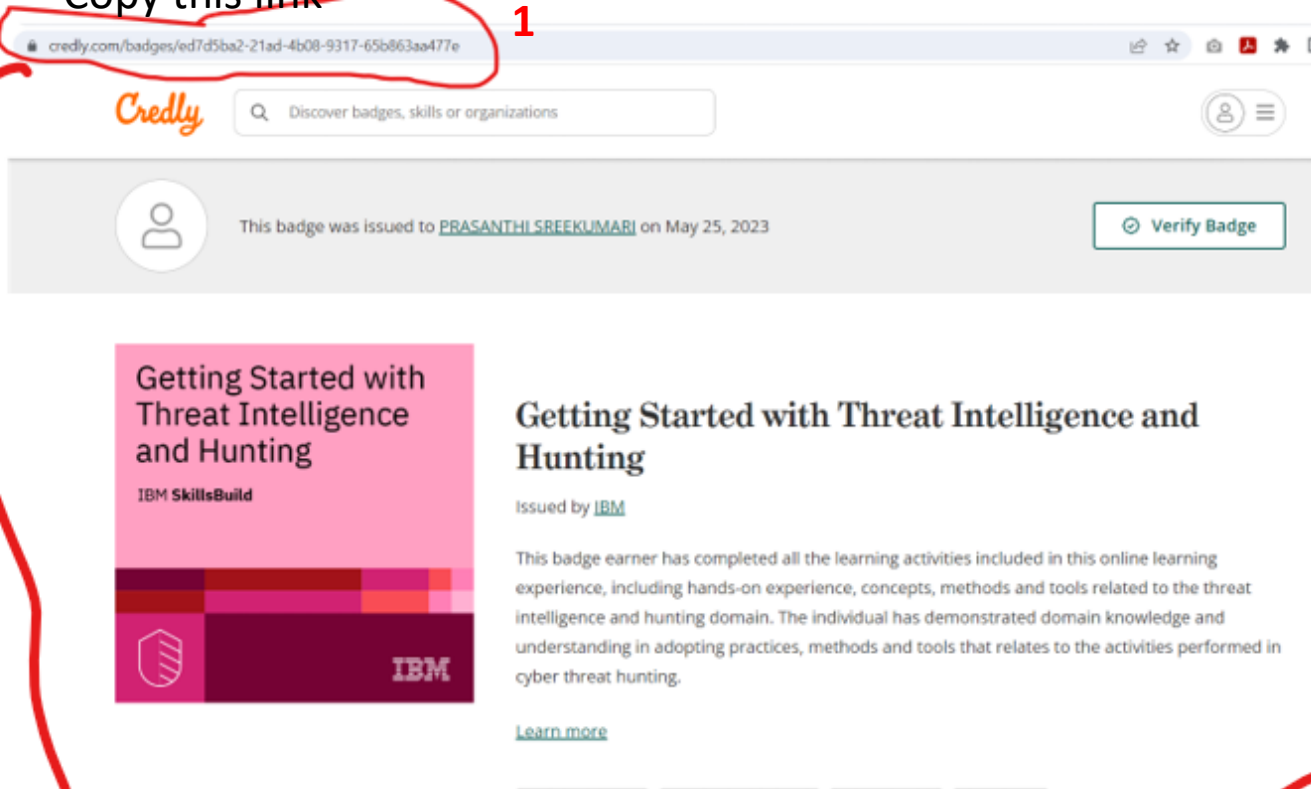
Copy this link

1

credly.com/badges/ed7d5ba2-21ad-4b08-9317-65b863aa477e

Credly

Discover badges, skills or organizations

This badge was issued to PRASANTHI SREEKUMARI on May 25, 2023

Verify Badge

Getting Started with Threat Intelligence and Hunting

IBM SkillsBuild

IBM

Getting Started with Threat Intelligence and Hunting

Issued by IBM

This badge earner has completed all the learning activities included in this online learning experience, including hands-on experience, concepts, methods and tools related to the threat intelligence and hunting domain. The individual has demonstrated domain knowledge and understanding in adopting practices, methods and tools that relates to the activities performed in cyber threat hunting.

Learn more